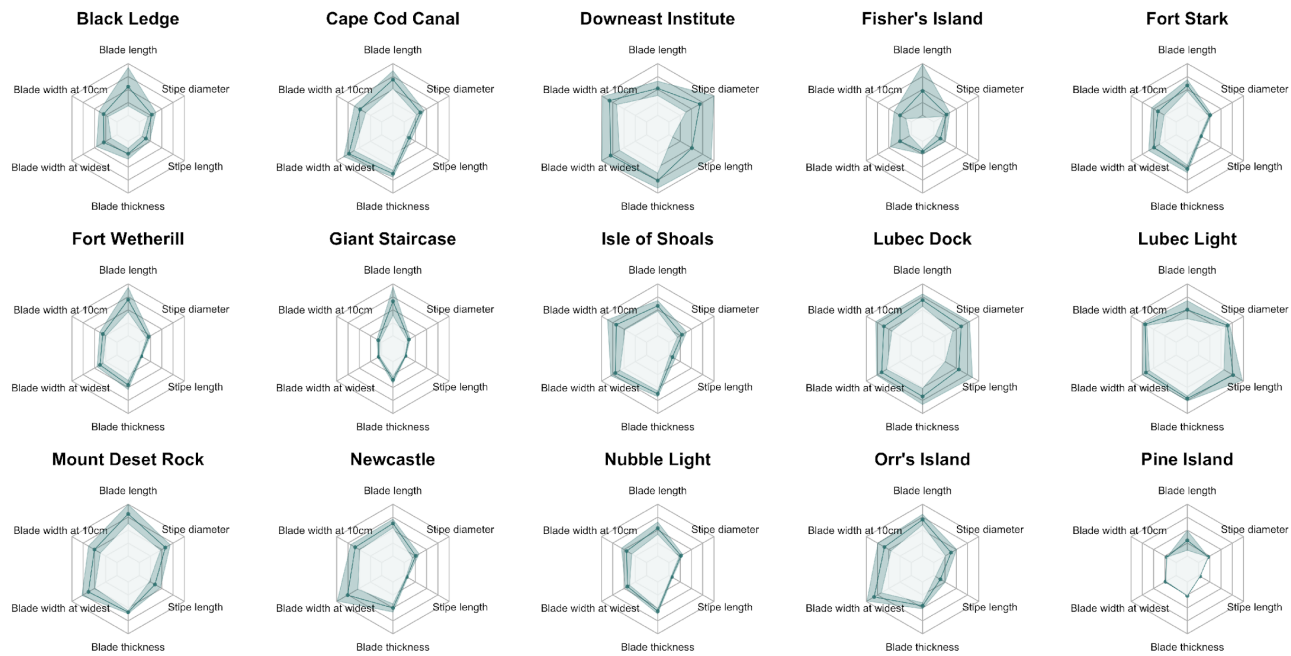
Black Ledge
Blade length
Stipe diameter
Stipe length
Blade thickness
Blade width at widest
Blade width at 10cm

Cape Cod Canal
Blade length
Stipe diameter
Stipe length
Blade thickness
Blade width at widest
Blade width at 10cm

Downeast Institute
Blade length
Stipe diameter
Stipe length
Blade thickness
Blade width at widest
Blade width at 10cm

Fisher's Island
Blade length
Stipe diameter
Stipe length
Blade thickness
Blade width at widest
Blade width at 10cm

Fort Stark
Blade length
Stipe diameter
Stipe length
Blade thickness
Blade width at widest
Blade width at 10cm

Fort Wetherill
Blade length
Stipe diameter
Stipe length
Blade thickness
Blade width at widest
Blade width at 10cm

Giant Staircase
Blade length
Stipe diameter
Stipe length
Blade thickness
Blade width at widest
Blade width at 10cm

Isle of Shoals
Blade length
Stipe diameter
Stipe length
Blade thickness
Blade width at widest
Blade width at 10cm

Lubec Dock
Blade length
Stipe diameter
Stipe length
Blade thickness
Blade width at widest
Blade width at 10cm

Lubec Light
Blade length
Stipe diameter
Stipe length
Blade thickness
Blade width at widest
Blade width at 10cm

Mount Deset Rock
Blade length
Stipe diameter
Stipe length
Blade thickness
Blade width at widest
Blade width at 10cm

Newcastle
Blade length
Stipe diameter
Stipe length
Blade thickness
Blade width at widest
Blade width at 10cm

Nubble Light
Blade length
Stipe diameter
Stipe length
Blade thickness
Blade width at widest
Blade width at 10cm

Orr's Island
Blade length
Stipe diameter
Stipe length
Blade thickness
Blade width at widest
Blade width at 10cm

Pine Island
Blade length
Stipe diameter
Stipe length
Blade thickness
Blade width at widest
Blade width at 10cm